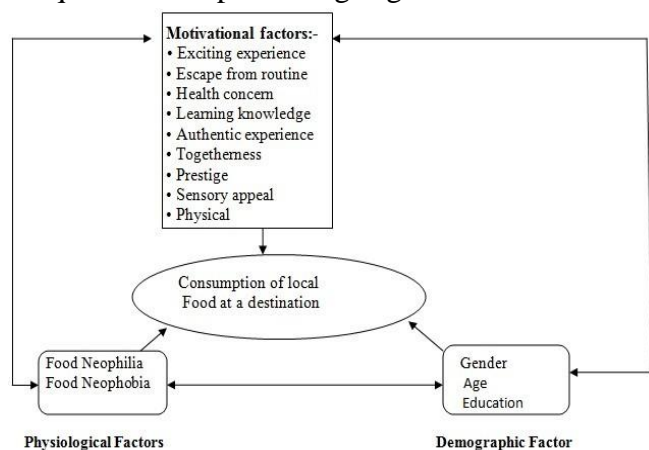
Motivational factors:-
• Exciting experience
• Escape from routine
• Health concern
• Learning knowledge
• Authentic experience
• Togetherness
• Prestige
• Sensory appeal
• Physical

Consumption of local Food at a destination

Food Neophilia
Food Neophobia

Gender
Age
Education

Physiological Factors

Demographic Factor